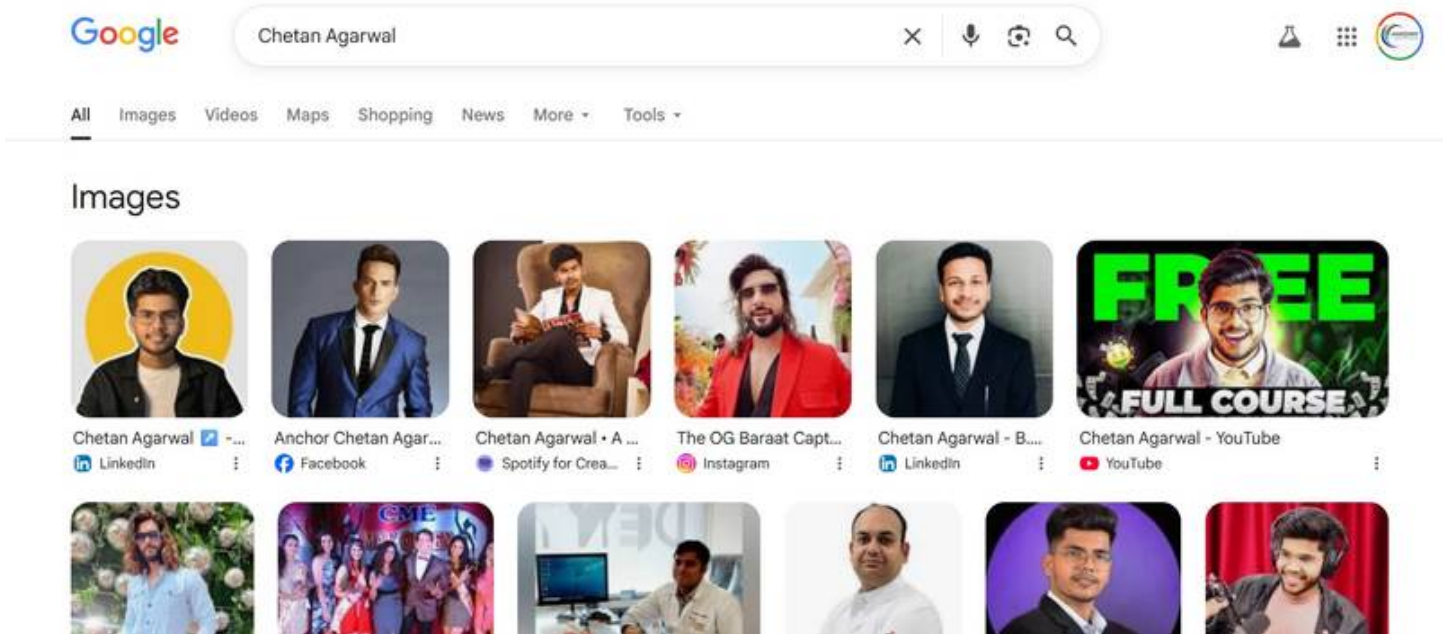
Google

Chetan Agarwal

All Images Videos Maps Shopping News More Tools

Images

FREE
FULL COURSE

Chetan Agarwal -...
LinkedIn

Anchor Chetan Agar...
Facebook

Chetan Agarwal • A ...
Spotify for Crea...

The OG Baraat Capt...
Instagram

Chetan Agarwal - B....
LinkedIn

Chetan Agarwal - YouTube
YouTube

CME